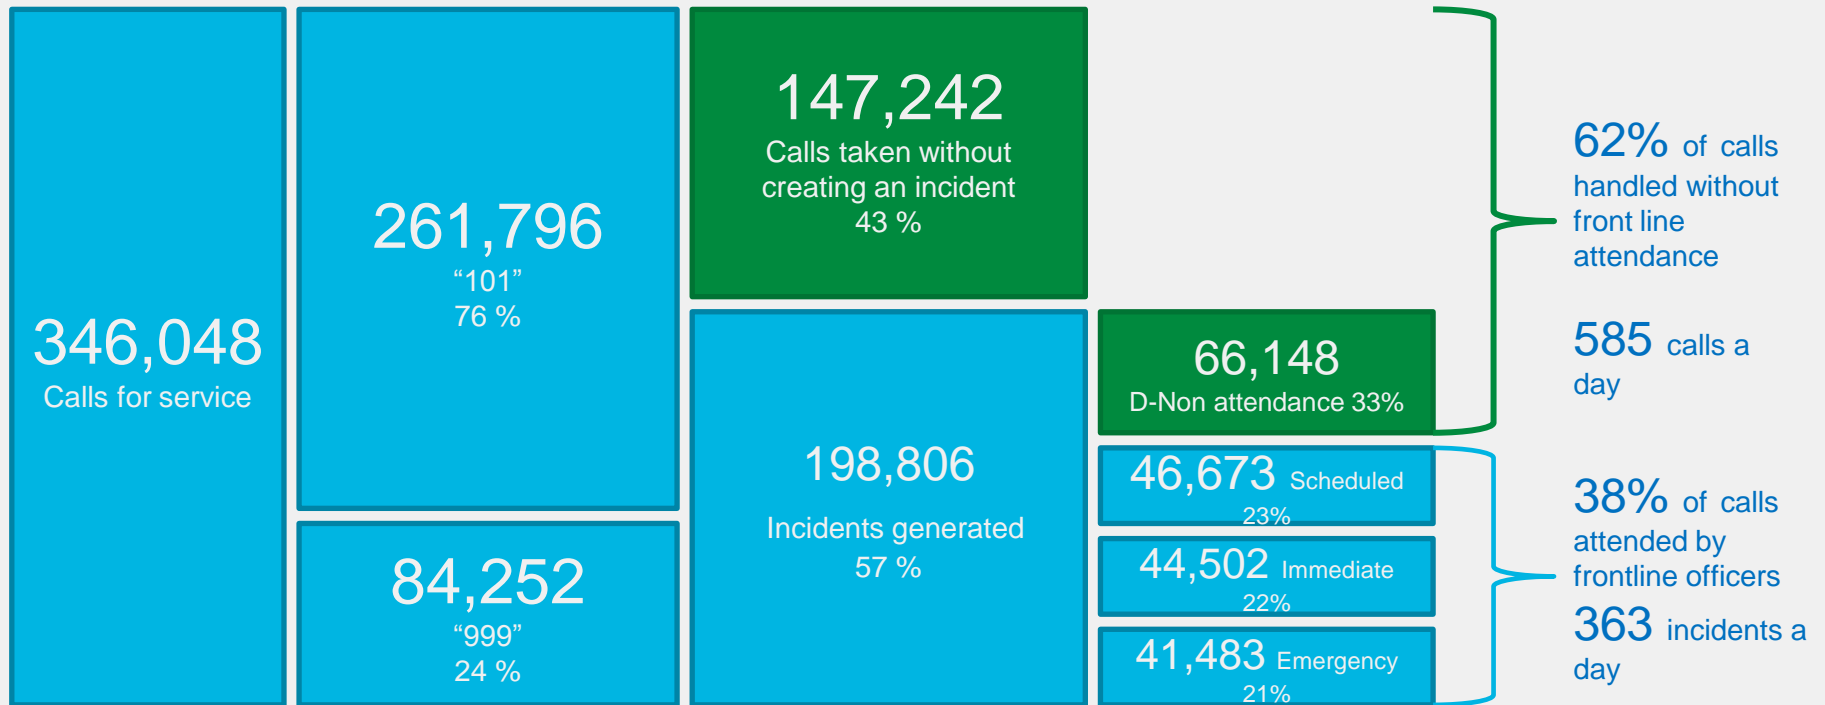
346,048
Calls for service

261,796
“101”
76 %

84,252
“999”
24 %

147,242
Calls taken without creating an incident
43 %

198,806
Incidents generated
57 %

66,148
D-Non attendance 33%

46,673 Scheduled
23%

44,502 Immediate
22%

41,483 Emergency
21%

62% of calls handled without front line attendance

585 calls a day

38% of calls attended by frontline officers

363 incidents a day